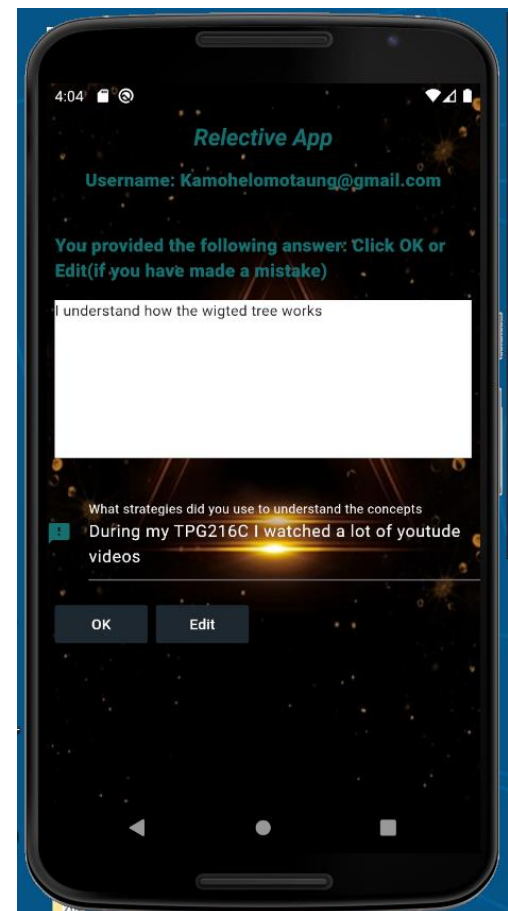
4:04

Relective App

Username: Kamohelomotaung@gmail.com

You provided the following answer: Click OK or Edit(if you have made a mistake)

I understand how the wigted tree works

What strategies did you use to understand the concepts

During my TPG216C I watched a lot of youtude videos

OK

Edit